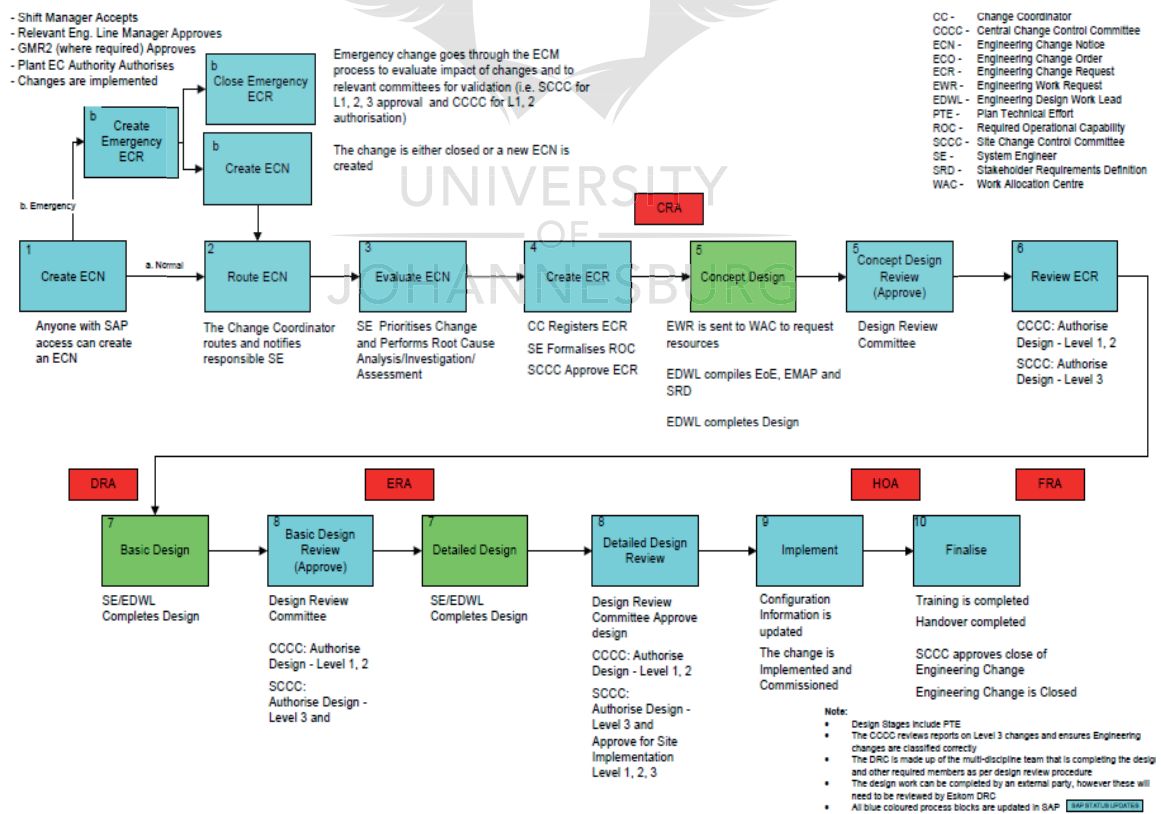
- Shift Manager Accepts
- Relevant Eng. Line Manager Approves
- GMR2 (where required) Approves
- Plant EC Authority Authorises
- Changes are implemented

b
Close Emergency ECR

b
Create Emergency ECR

b
Create ECN

Emergency change goes through the ECM process to evaluate impact of changes and to relevant committees for validation (i.e. SCCC for L1, 2, 3 approval and CCCC for L1, 2 authorisation)

The change is either closed or a new ECN is created

| | | |
|---|---|---|
| CC - | Change Coordinator |
| CCCC - | Central Change Control Committee |
| ECN - | Engineering Change Notice |
| ECO - | Engineering Change Order |
| ECR - | Engineering Change Request |
| EWR - | Engineering Work Request |
| EDWL - | Engineering Design Work Lead |
| PTE - | Plan Technical Effort |
| ROC - | Required Operational Capability |
| SCCC - | Site Change Control Committee |
| SE - | System Engineer |
| SRD - | Stakeholder Requirements Definition |
| WAC - | Work Allocation Centre |

UNIVERSITY OF JOHANNESBURG

b. Emergency

CRA

1
Create ECN

a. Normal

2
Route ECN

3
Evaluate ECN

4
Create ECR

5
Concept Design

5
Concept Design Review (Approve)

6
Review ECR

Anyone with SAP access can create an ECN

The Change Coordinator routes and notifies responsible SE

SE Prioritises Change and Performs Root Cause Analysis/Investigation/ Assessment

CC Registers ECR

SE Formalises ROC

SCCC Approve ECR

EWR is sent to WAC to request resources

EDWL compiles EoE, EMAP and SRD

EDWL completes Design

Design Review Committee

CCCC: Authorise Design - Level 1, 2

SCCC: Authorise Design - Level 3

DRA

ERA

HOA

FRA

7
Basic Design

8
Basic Design Review (Approve)

7
Detailed Design

8
Detailed Design Review

9
Implement

10
Finalise

SE/EDWL Completes Design

Design Review Committee

CCCC: Authorise Design - Level 1, 2

SCCC: Authorise Design - Level 3 and

SE/EDWL Completes Design

Design Review Committee Approve design

CCCC: Authorise Design - Level 1, 2

SCCC: Authorise Design - Level 3 and Approve for Site Implementation Level 1, 2, 3

Configuration Information is updated

The change is Implemented and Commissioned

Training is completed

Handover completed

SCCC approves close of Engineering Change

Engineering Change is Closed

Note:
- Design Stages include PTE
- The CCCC reviews reports on Level 3 changes and ensures Engineering changes are classified correctly
- The DRC is made up of the multi-discipline team that is completing the design and other required members as per design review procedure
- The design work can be completed by an external party, however these will need to be reviewed by Eskom DRC
- All blue coloured process blocks are updated in SAP SAP STATUS UPDATES